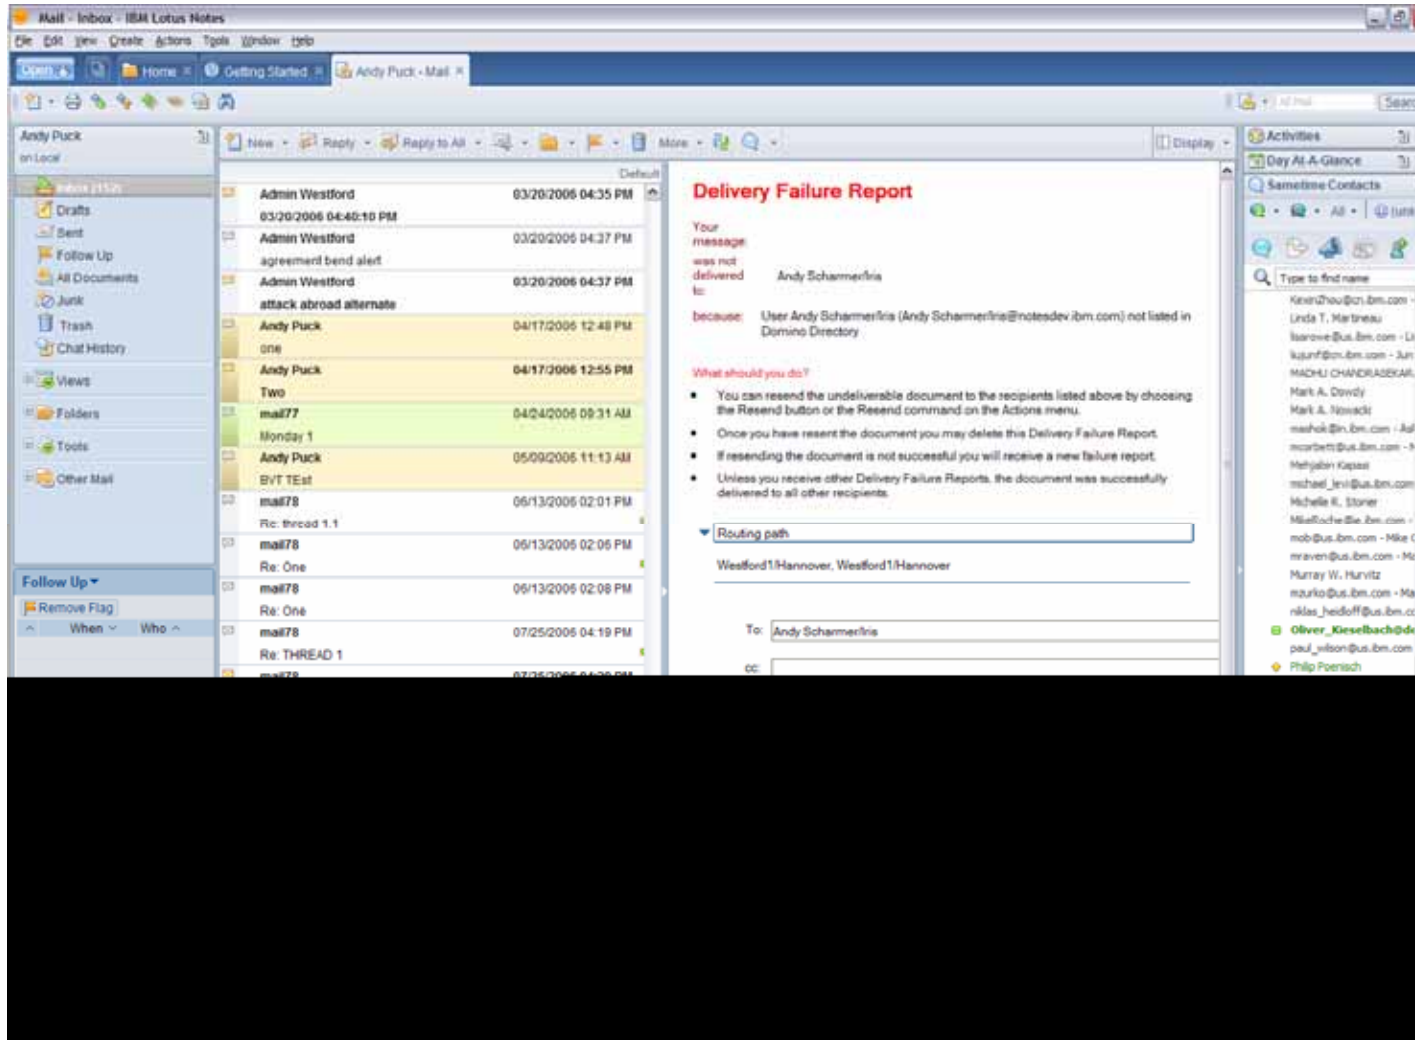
Mail - Inbox - IBM Lotus Notes

File Edit View Create Actions Tools Window Help

Open | Home | Getting Started | Andy Puck - Mail

Andy Puck
on Local

Inbox (152)
Drafts
Sent
Follow Up
All Documents
Junk
Trash
Chat History
Views
Folders
Tools
Other Mail

Follow Up
Remove Flag
When Who

New | Reply | Reply to All | More | Display

Default

| | | |
|---|---|---|
| Admin Westford | 03/20/2006 04:40:10 PM | 03/20/2006 04:35 PM |
| Admin Westford | agreement bend alert | 03/20/2006 04:37 PM |
| Admin Westford | attack abroad alternate | 03/20/2006 04:37 PM |
| Andy Puck | one | 04/17/2006 12:48 PM |
| Andy Puck | Two | 04/17/2006 12:55 PM |
| mail77 | Monday 1 | 04/24/2006 09:31 AM |
| Andy Puck | BVT TEst | 05/09/2006 11:13 AM |
| mail78 | Re: thread 1.1 | 06/13/2006 02:01 PM |
| mail78 | Re: One | 06/13/2006 02:06 PM |
| mail78 | Re: One | 06/13/2006 02:08 PM |
| mail78 | Re: THREAD 1 | 07/25/2006 04:19 PM |

Delivery Failure Report

Your message was not delivered to: Andy Scharmerfiris

because: User Andy Scharmerfiris (Andy Scharmerfiris@notesdev.ibm.com) not listed in Domino Directory

What should you do?

• You can resend the undeliverable document to the recipients listed above by choosing the Resend button or the Resend command on the Actions menu.
• Once you have resent the document you may delete this Delivery Failure Report.
• If resending the document is not successful you will receive a new failure report.
• Unless you receive other Delivery Failure Reports, the document was successfully delivered to all other recipients.

Routing path
Westford1/Hannover, Westford1/Hannover

To: Andy Scharmerfiris
cc:

Activities
Day At-A-Glance
Sametime Contacts
All
Type to find name
KevinZhou@cn.ibm.com
Linda T. Martineau
lbarowe@us.ibm.com
kujunf@cn.ibm.com
MADHU CHANDRASEKAR
Mark A. Dowdy
Mark A. Nowacki
mashok@in.ibm.com
mcorbett@us.ibm.com
Mehjabin Kapasi
michael_levi@us.ibm.com
Michelle K. Stoner
MikeRoche@ie.ibm.com
mob@us.ibm.com
mraven@us.ibm.com
Murray W. Hurvitz
mzurko@us.ibm.com
niklas_heidloff@us.ibm.com
Oliver_Kieselbach@de
paul_wilson@us.ibm.com
Philip Poensch